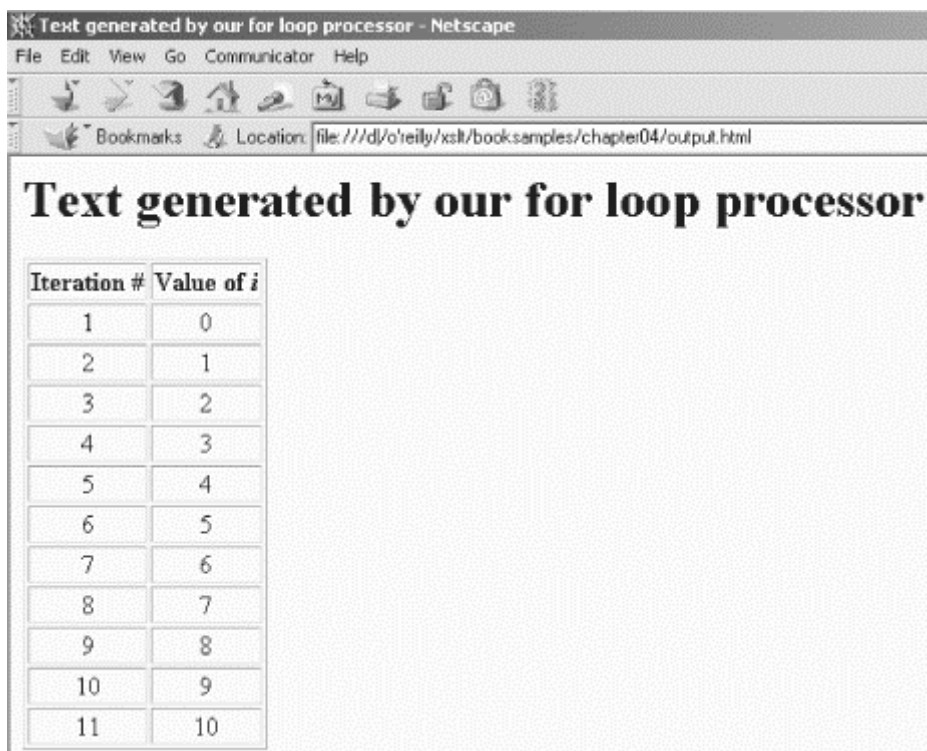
Text generated by our for loop processor - Netscape

File Edit View Go Communicator Help

Bookmarks Location: file:///d|/o'reilly/xslt/booksamples/chapter04/output.html

# Text generated by our for loop processor

| Iteration # | Value of *i* |
|---|---|
| 1 | 0 |
| 2 | 1 |
| 3 | 2 |
| 4 | 3 |
| 5 | 4 |
| 6 | 5 |
| 7 | 6 |
| 8 | 7 |
| 9 | 8 |
| 10 | 9 |
| 11 | 10 |